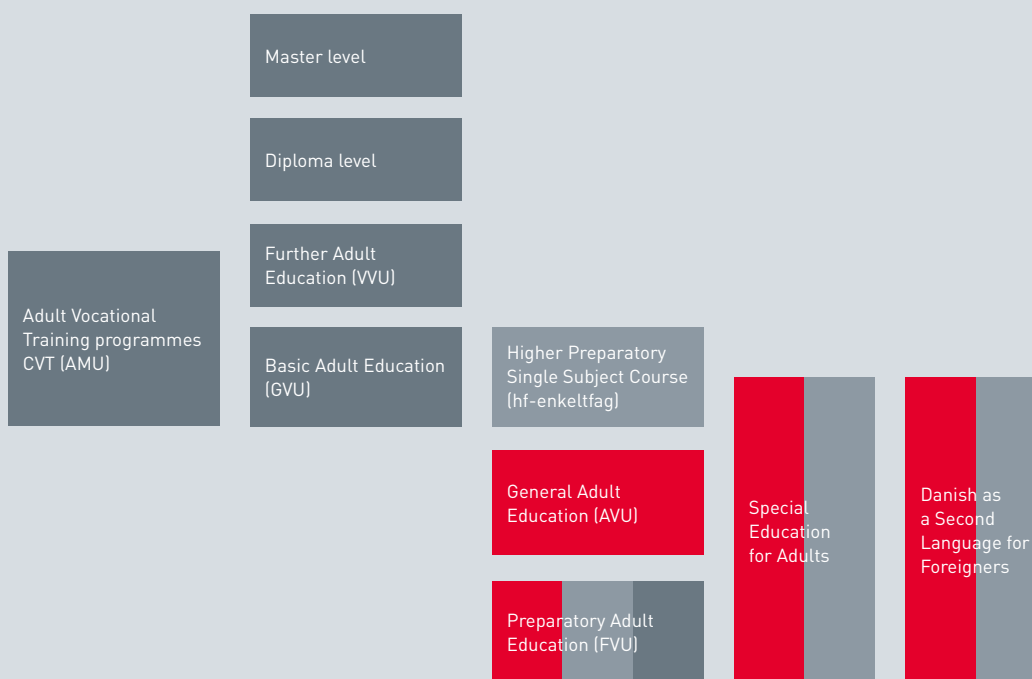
Master level

Diploma level

Further Adult Education (VVU)

Adult Vocational Training programmes CVT (AMU)

Basic Adult Education (GVU)

Higher Preparatory Single Subject Course (hf-enkeltfag)

General Adult Education (AVU)

Preparatory Adult Education (FVU)

Special Education for Adults

Danish as a Second Language for Foreigners